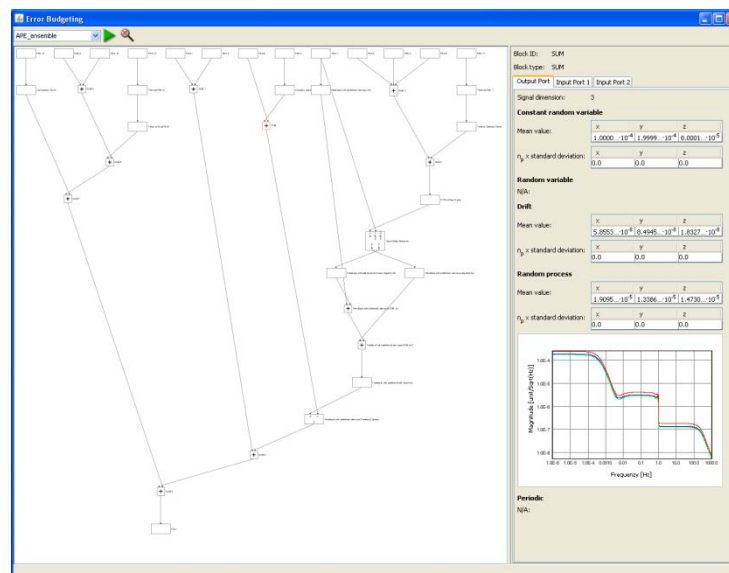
Error Budgeting

APE_ensemble

Block ID: SUM
Block type: SUM

Output Port | Input Port 1 | Input Port 2

Signal dimension: 3

Constant random variable

Mean value:

| x | y | z |
|---|---|---|
| 1.0000...$\cdot10^{-6}$ | 1.9999...$\cdot10^{-6}$ | 0.0001...$\cdot10^{-5}$ |

$n_p$ x standard deviation:

| x | y | z |
|---|---|---|
| 0.0 | 0.0 | 0.0 |

Random variable

N/A

Drift

Mean value:

| x | y | z |
|---|---|---|
| 5.8553...$\cdot10^{-8}$ | 8.4945...$\cdot10^{-8}$ | 1.8327...$\cdot10^{-8}$ |

$n_p$ x standard deviation:

| x | y | z |
|---|---|---|
| 0.0 | 0.0 | 0.0 |

Random process

Mean value:

| x | y | z |
|---|---|---|
| 1.9095...$\cdot10^{-5}$ | 1.3386...$\cdot10^{-5}$ | 1.4730...$\cdot10^{-5}$ |

$n_p$ x standard deviation:

| x | y | z |
|---|---|---|
| 0.0 | 0.0 | 0.0 |

Magnitude [unit/Sqrt[Hz]]

1.0E-8 1.0E-5 1.0E-4 0.001 0.01 0.1 1.0 10.0 100.0 1000.0

Frequency [Hz]

Periodic

N/A